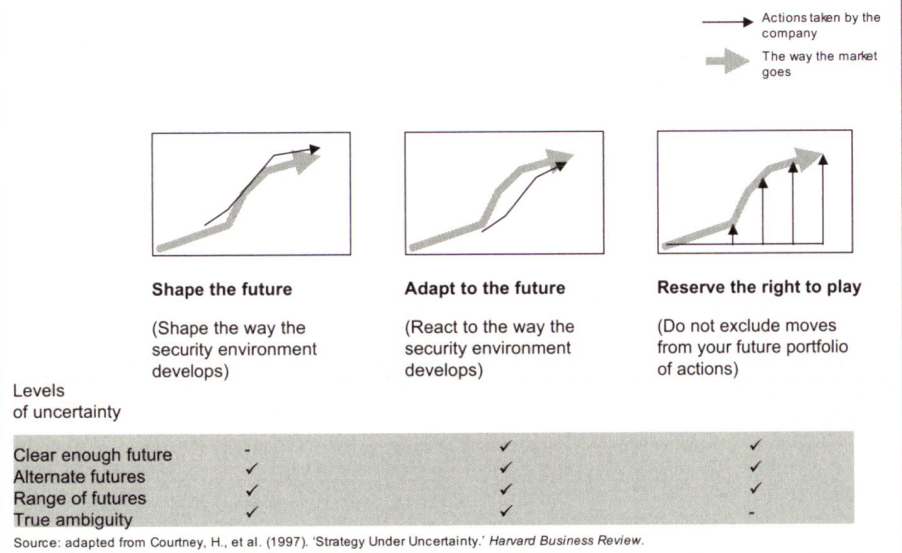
Actions taken by the company

The way the market goes

**Shape the future**

(Shape the way the security environment develops)

**Adapt to the future**

(React to the way the security environment develops)

**Reserve the right to play**

(Do not exclude moves from your future portfolio of actions)

Levels of uncertainty

| | | | |
|---|---|---|---|
| Clear enough future | - | ✓ | ✓ |
| Alternate futures | ✓ | ✓ | ✓ |
| Range of futures | ✓ | ✓ | ✓ |
| True ambiguity | ✓ | ✓ | - |

Source: adapted from Courtney, H., et al. (1997). 'Strategy Under Uncertainty.' *Harvard Business Review*.